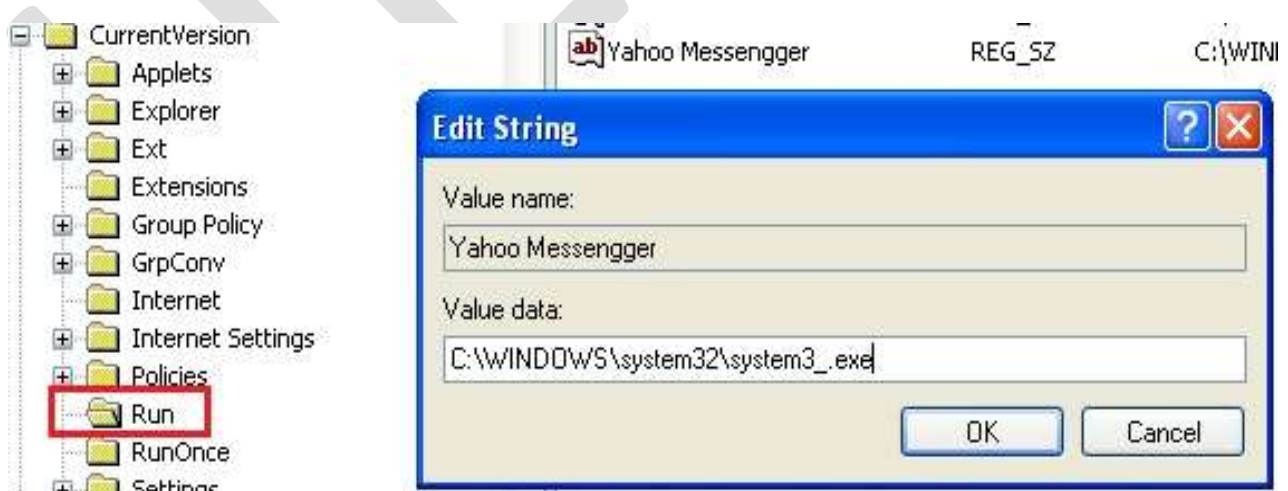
CurrentVersion
Applets
Explorer
Ext
Extensions
Group Policy
GrpConv
Internet
Internet Settings
Policies
Run
RunOnce
Settings

ab Yahoo Messengger REG_SZ C:\WIN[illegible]

Edit String

Value name:
Yahoo Messengger
Value data:
C:\WINDOWS\system32\system3_.exe

OK
Cancel